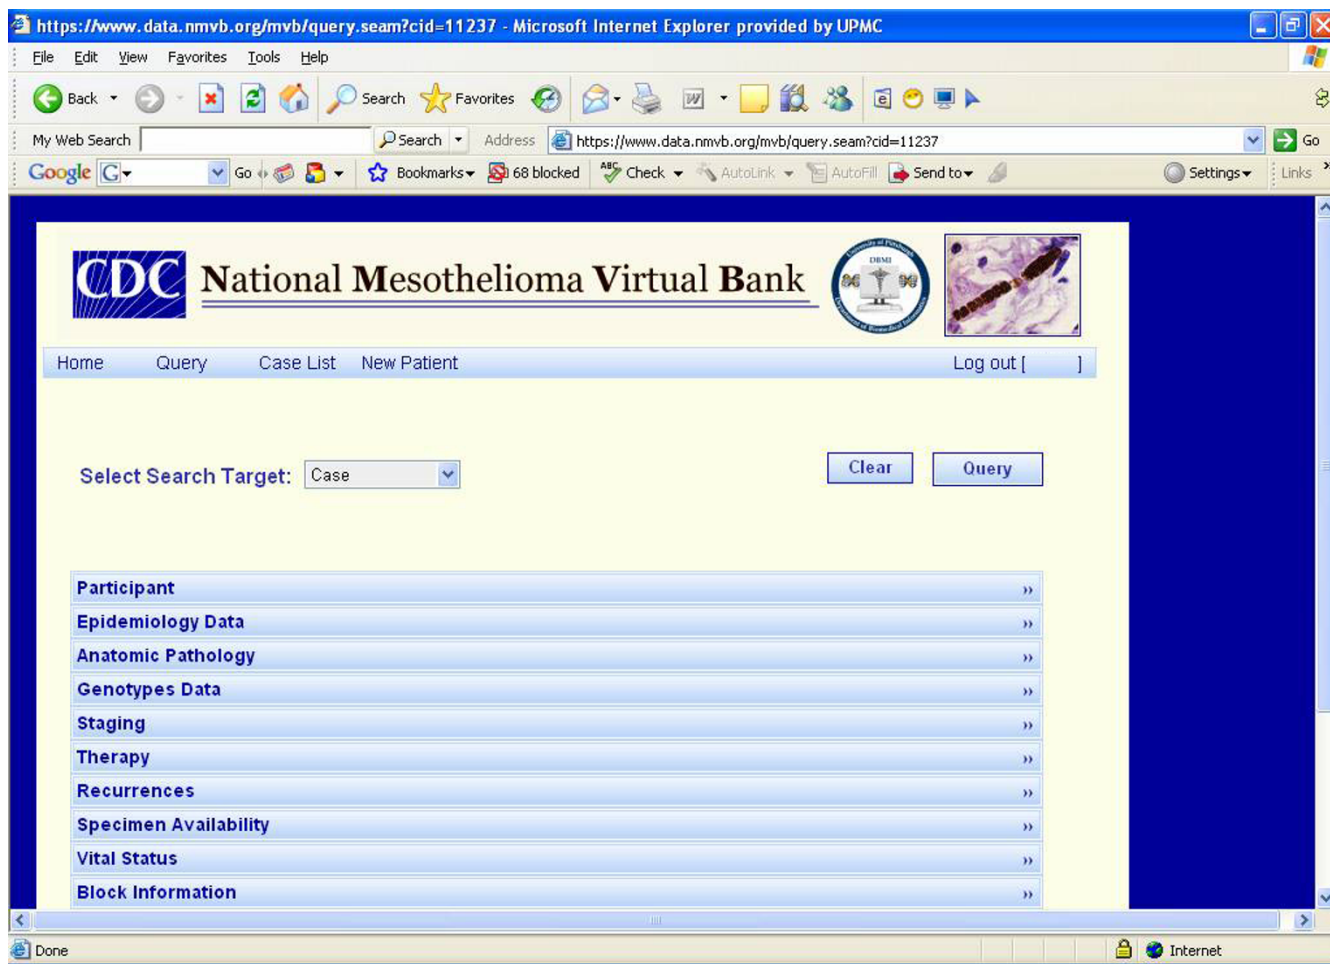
https://www.data.nmvb.org/mvb/query.seam?cid=11237 - Microsoft Internet Explorer provided by UPMC

File Edit View Favorites Tools Help

Back Search Favorites

My Web Search Search Address https://www.data.nmvb.org/mvb/query.seam?cid=11237 Go

Google G Go Bookmarks 68 blocked Check AutoLink AutoFill Send to Settings Links

CDC National Mesothelioma Virtual Bank

DBMI

Home Query Case List New Patient Log out [ ]

Select Search Target: Case

Clear Query

Participant »
Epidemiology Data »
Anatomic Pathology »
Genotypes Data »
Staging »
Therapy »
Recurrences »
Specimen Availability »
Vital Status »
Block Information »

Done Internet